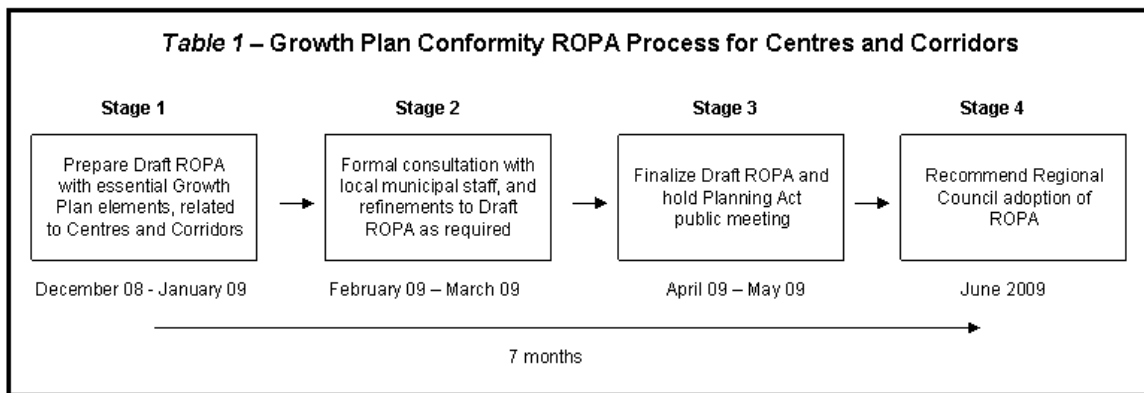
*Table 1* – Growth Plan Conformity ROPA Process for Centres and Corridors

Stage 1

Prepare Draft ROPA with essential Growth Plan elements, related to Centres and Corridors

December 08 - January 09

Stage 2

Formal consultation with local municipal staff, and refinements to Draft ROPA as required

February 09 – March 09

Stage 3

Finalize Draft ROPA and hold Planning Act public meeting

April 09 – May 09

Stage 4

Recommend Regional Council adoption of ROPA

June 2009

7 months